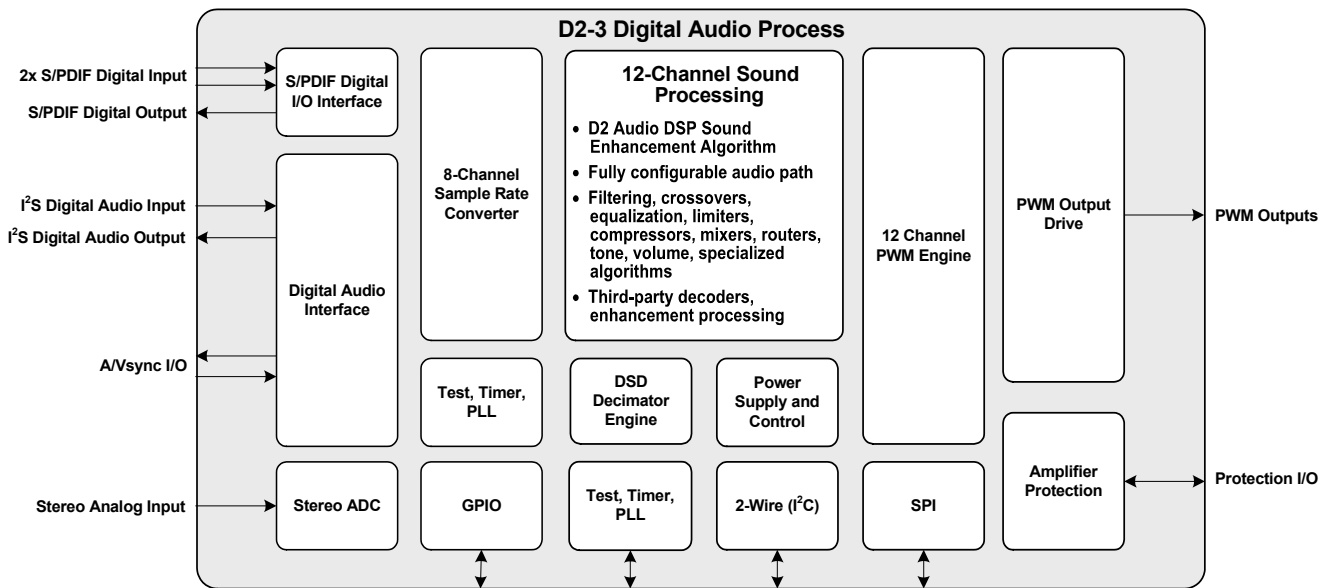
D2-3 Digital Audio Process

2x S/PDIF Digital Input

S/PDIF Digital Output

$I^2$S Digital Audio Input

$I^2$S Digital Audio Output

A/Vsync I/O

Stereo Analog Input

S/PDIF Digital I/O Interface

Digital Audio Interface

Stereo ADC

8-Channel Sample Rate Converter

Test, Timer, PLL

GPIO

12-Channel Sound Processing

• D2 Audio DSP Sound Enhancement Algorithm
• Fully configurable audio path
• Filtering, crossovers, equalization, limiters, compressors, mixers, routers, tone, volume, specialized algorithms
• Third-party decoders, enhancement processing

DSD Decimator Engine

Power Supply and Control

Test, Timer, PLL

2-Wire ($I^2$C)

12 Channel PWM Engine

SPI

PWM Output Drive

Amplifier Protection

PWM Outputs

Protection I/O